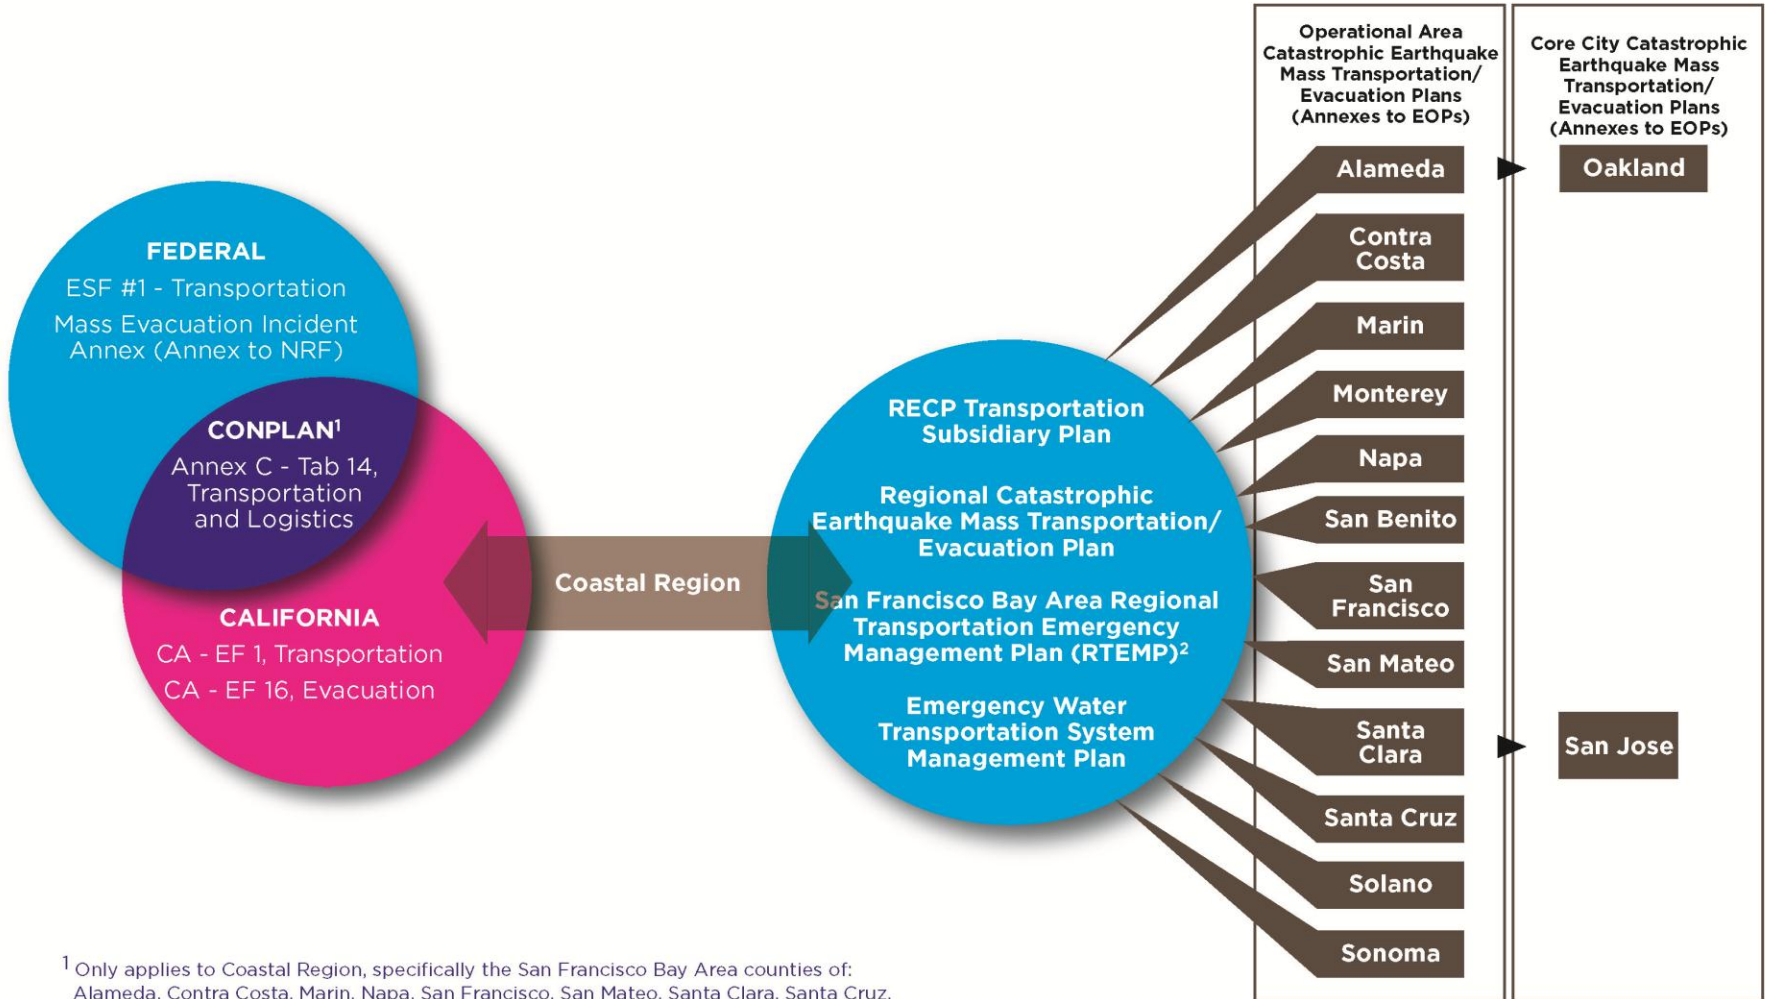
FEDERAL

ESF #1 - Transportation

Mass Evacuation Incident Annex (Annex to NRF)

CONPLAN$^1$

Annex C - Tab 14, Transportation and Logistics

CALIFORNIA

CA - EF 1, Transportation

CA - EF 16, Evacuation

Coastal Region

RECP Transportation Subsidiary Plan

Regional Catastrophic Earthquake Mass Transportation/ Evacuation Plan

San Francisco Bay Area Regional Transportation Emergency Management Plan (RTEMP)$^2$

Emergency Water Transportation System Management Plan

Operational Area Catastrophic Earthquake Mass Transportation/ Evacuation Plans (Annexes to EOPs)

Alameda

Contra Costa

Marin

Monterey

Napa

San Benito

San Francisco

San Mateo

Santa Clara

Santa Cruz

Solano

Sonoma

Core City Catastrophic Earthquake Mass Transportation/ Evacuation Plans (Annexes to EOPs)

Oakland

San Jose

$^1$ Only applies to Coastal Region, specifically the San Francisco Bay Area counties of: Alameda, Contra Costa, Marin, Napa, San Francisco, San Mateo, Santa Clara, Santa Cruz,